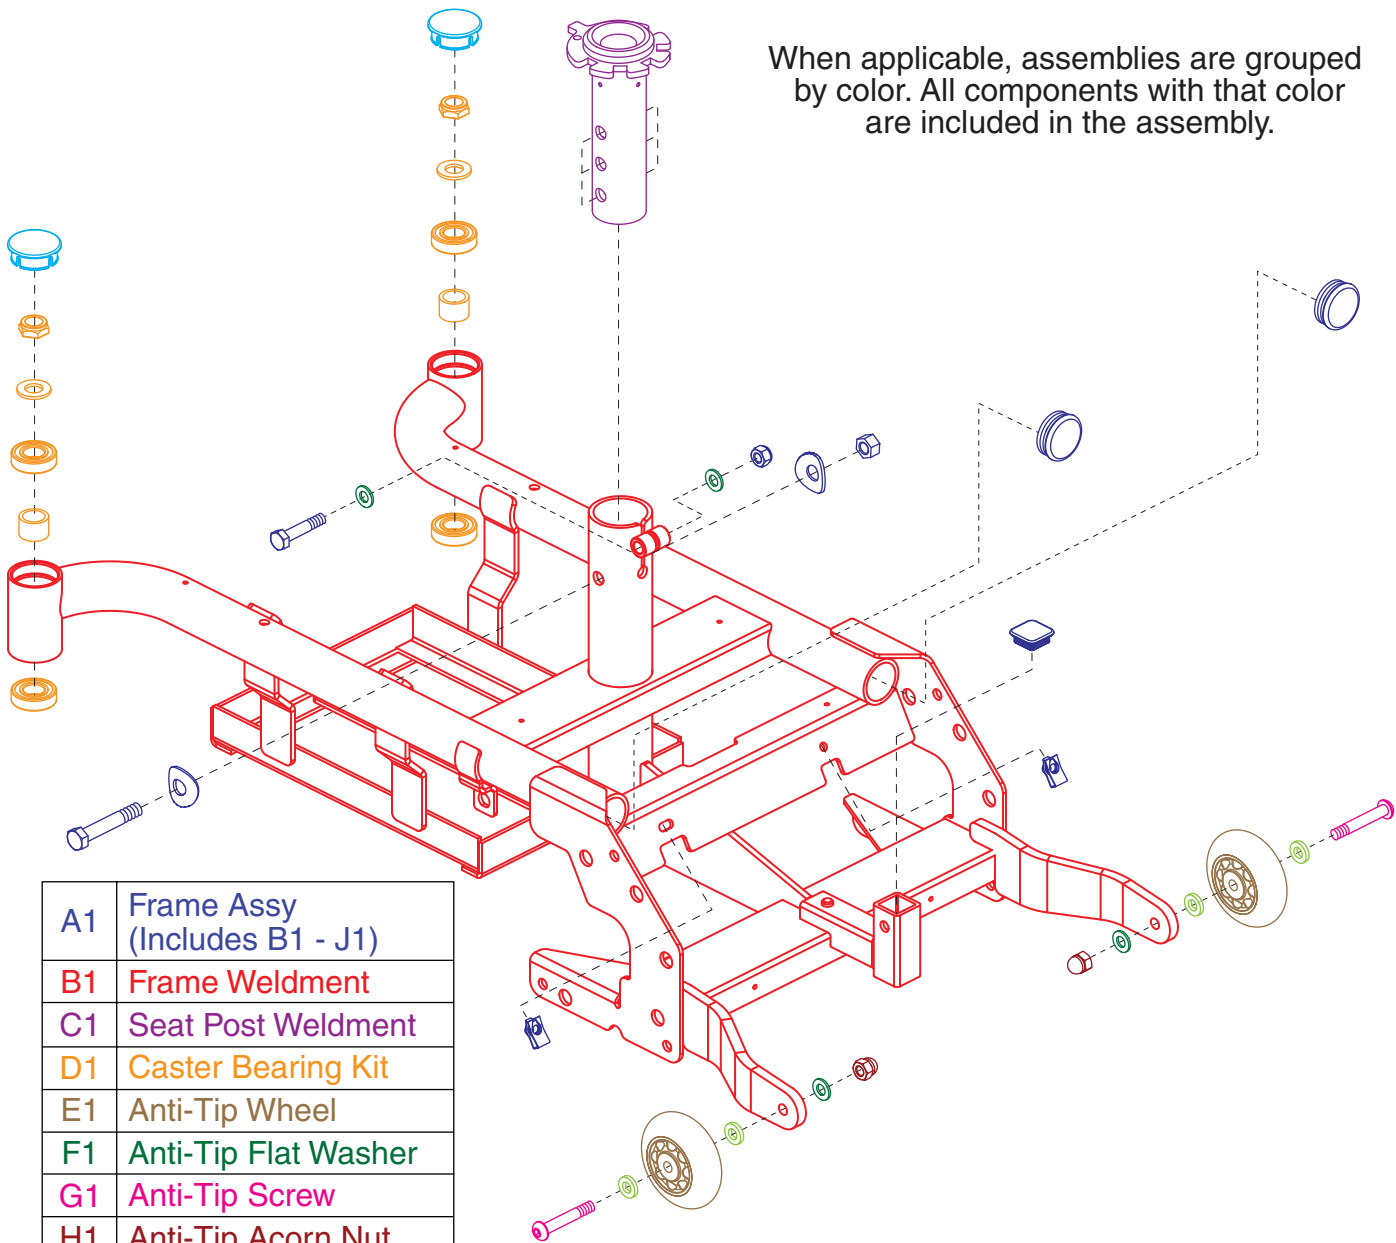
When applicable, assemblies are grouped by color. All components with that color are included in the assembly.

| A1 | Frame Assy (Includes B1 - J1) |
|---|---|
| B1 | Frame Weldment |
| C1 | Seat Post Weldment |
| D1 | Caster Bearing Kit |
| E1 | Anti-Tip Wheel |
| F1 | Anti-Tip Flat Washer |
| G1 | Anti-Tip Screw |
| H1 | Anti-Tip Acorn Nut |